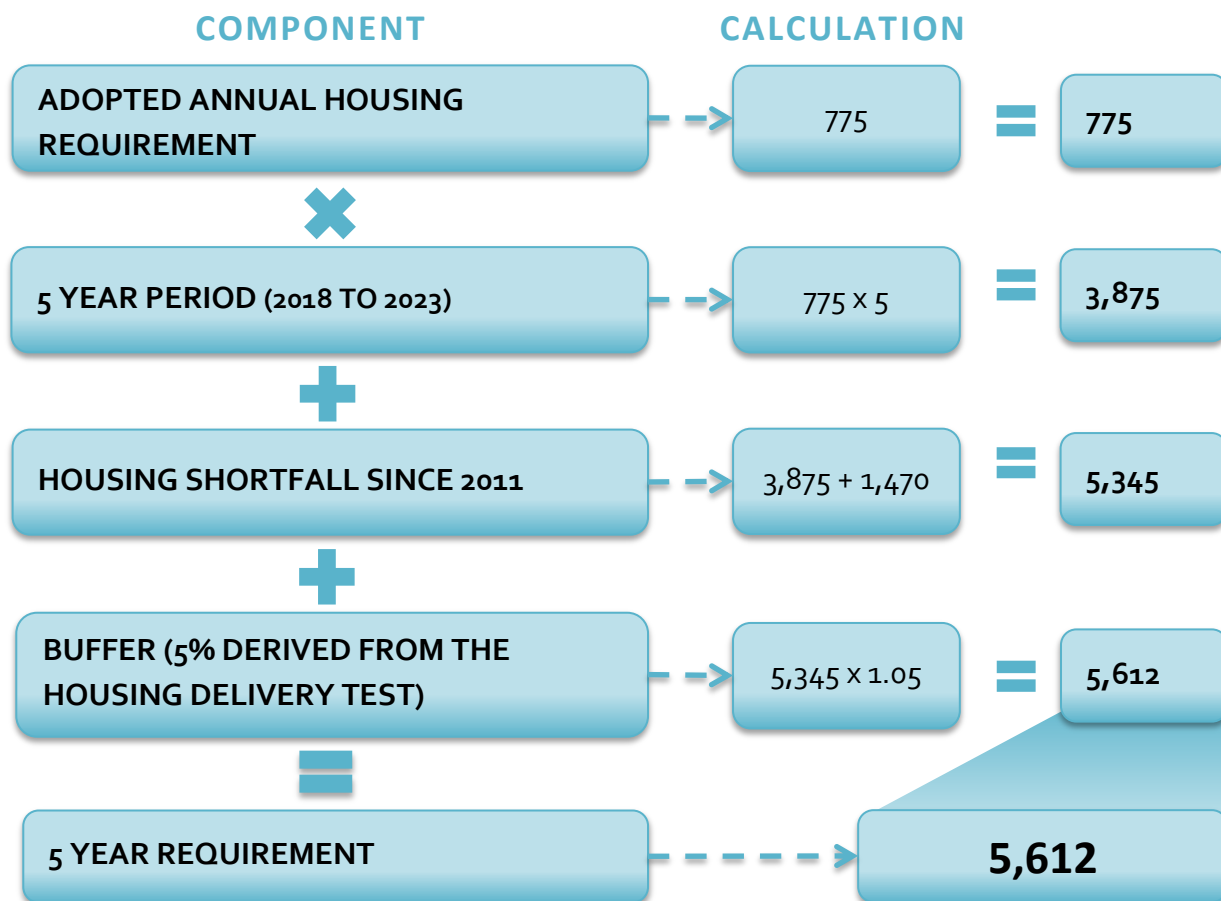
COMPONENT

CALCULATION

ADOPTED ANNUAL HOUSING REQUIREMENT

775

775

5 YEAR PERIOD (2018 TO 2023)

775 x 5

3,875

HOUSING SHORTFALL SINCE 2011

3,875 + 1,470

5,345

BUFFER (5% DERIVED FROM THE HOUSING DELIVERY TEST)

5,345 x 1.05

5,612

5 YEAR REQUIREMENT

5,612